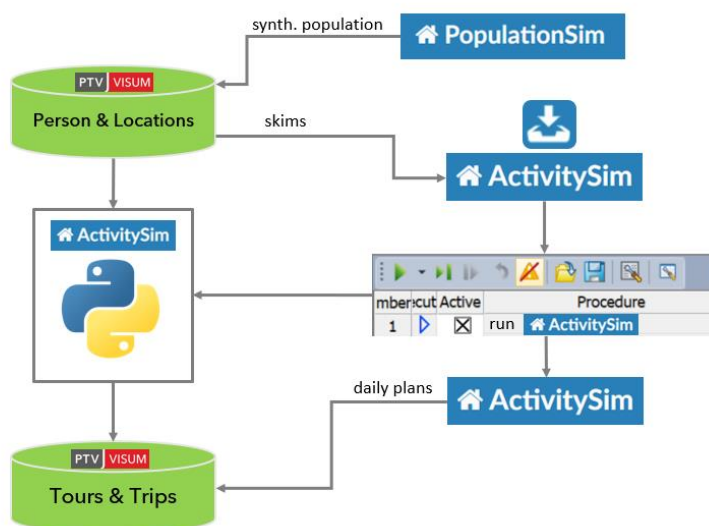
synth. population

PopulationSim

PTV VISUM

Person & Locations

skims

ActivitySim

ActivitySim

| mber | cut | Active | Procedure |
|---|---|---|---|
| 1 | ▷ | ☒ | run ActivitySim |

daily plans

ActivitySim

PTV VISUM

Tours & Trips